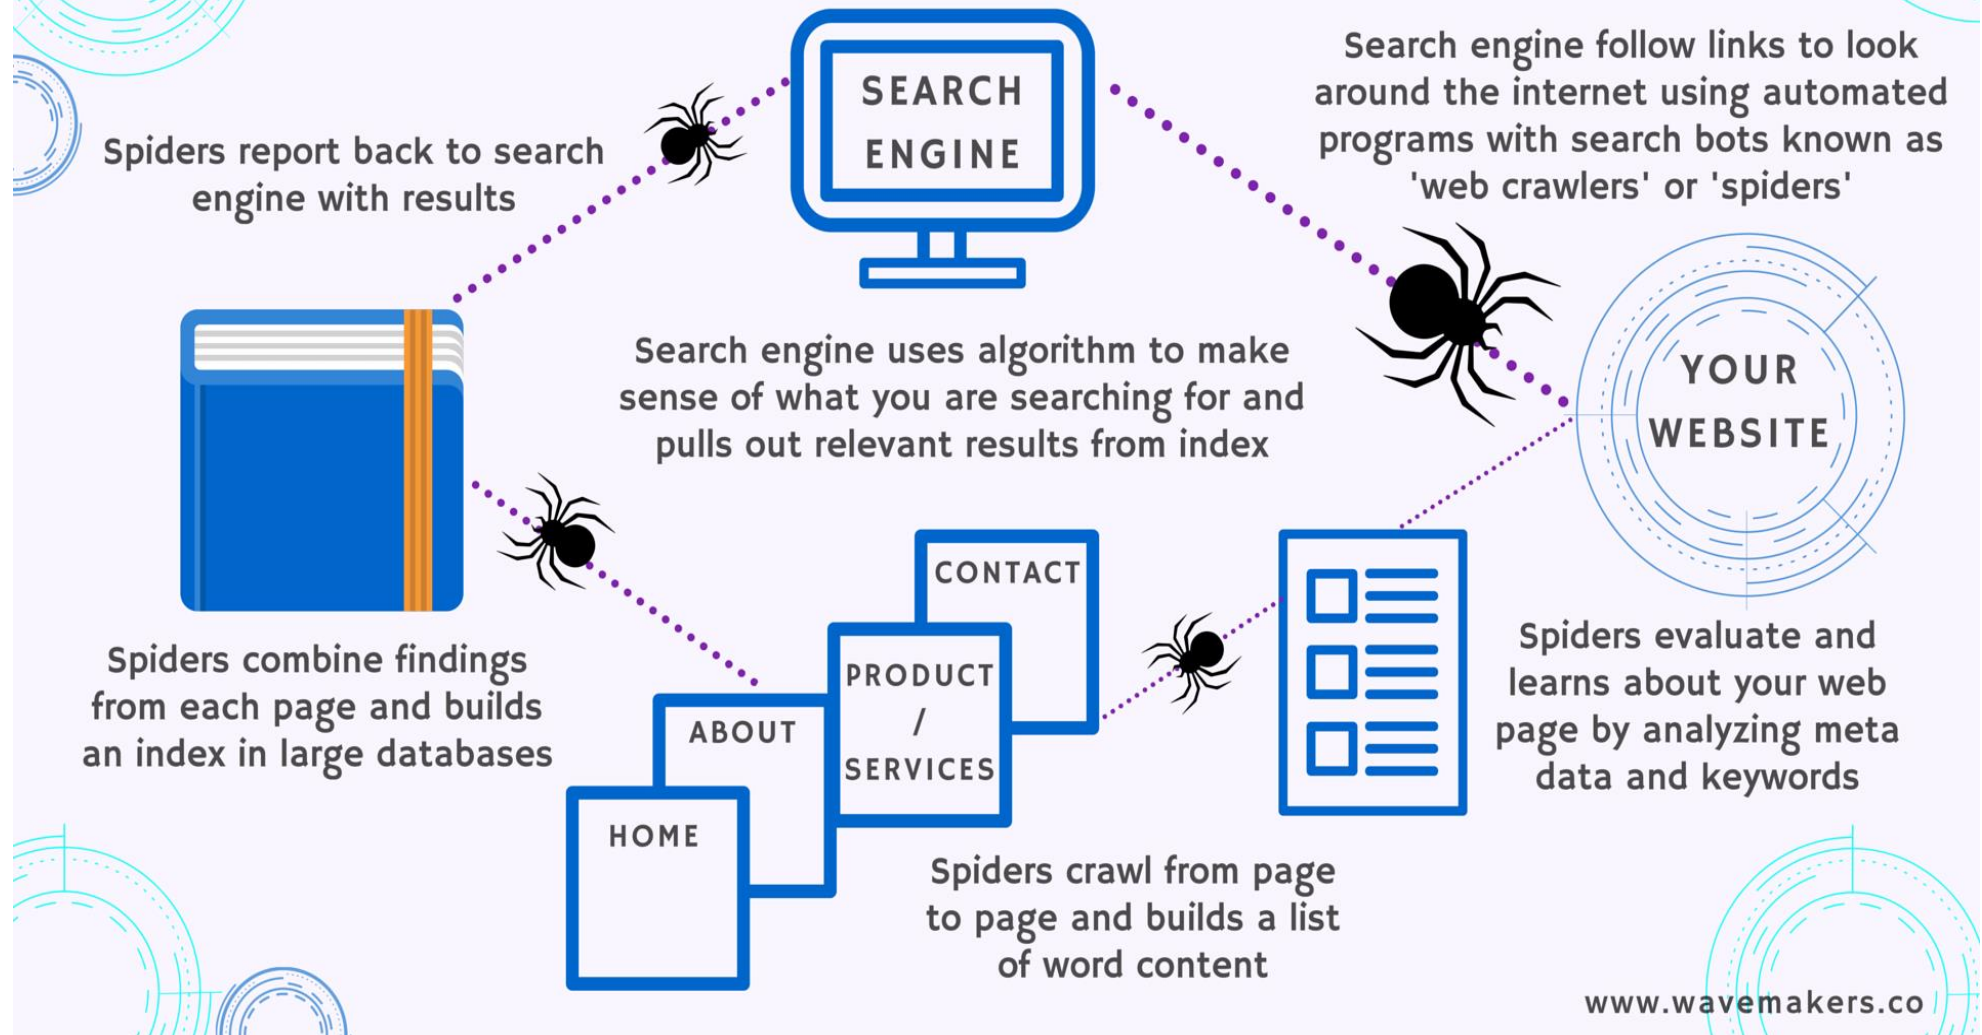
SEARCH ENGINE

Search engine follow links to look around the internet using automated programs with search bots known as 'web crawlers' or 'spiders'

Spiders report back to search engine with results

YOUR WEBSITE

Search engine uses algorithm to make sense of what you are searching for and pulls out relevant results from index

CONTACT

PRODUCT / SERVICES

ABOUT

HOME

Spiders combine findings from each page and builds an index in large databases

Spiders evaluate and learns about your web page by analyzing meta data and keywords

Spiders crawl from page to page and builds a list of word content

www.wavemakers.co